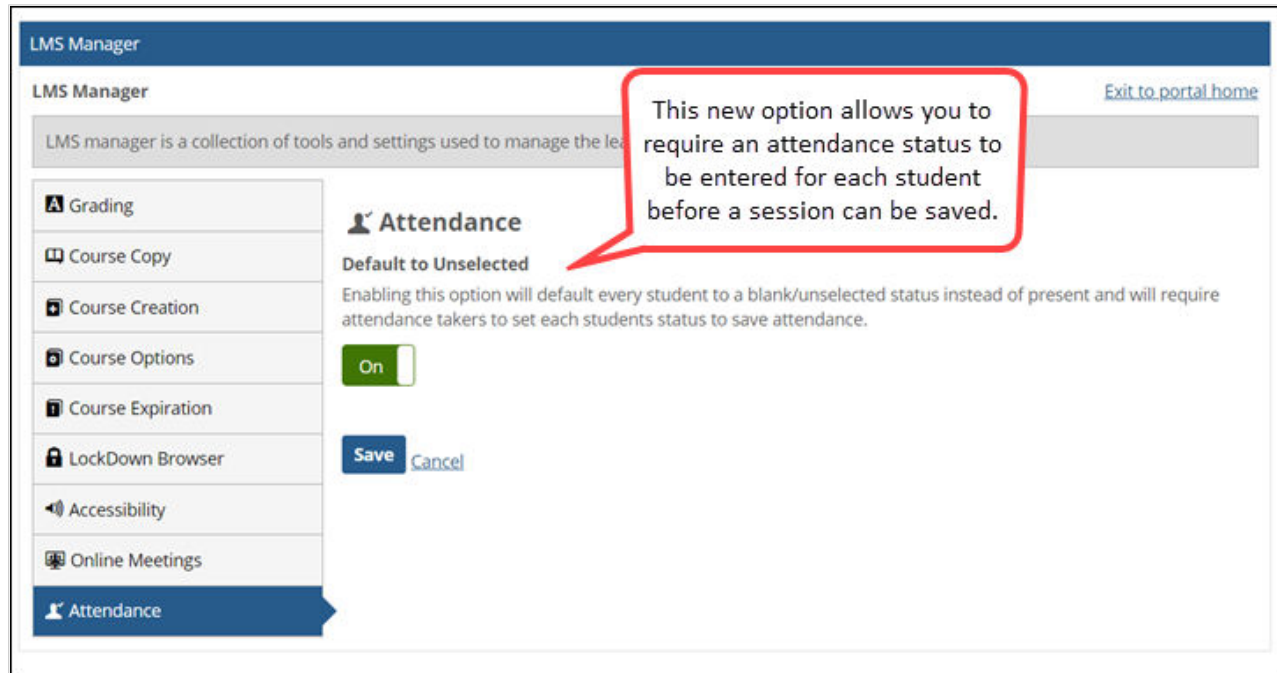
LMS Manager

LMS Manager

Exit to portal home

LMS manager is a collection of tools and settings used to manage the lea

This new option allows you to require an attendance status to be entered for each student before a session can be saved.

Grading
Course Copy
Course Creation
Course Options
Course Expiration
LockDown Browser
Accessibility
Online Meetings
Attendance

Attendance

Default to Unselected

Enabling this option will default every student to a blank/unselected status instead of present and will require attendance takers to set each students status to save attendance.

On

Save Cancel